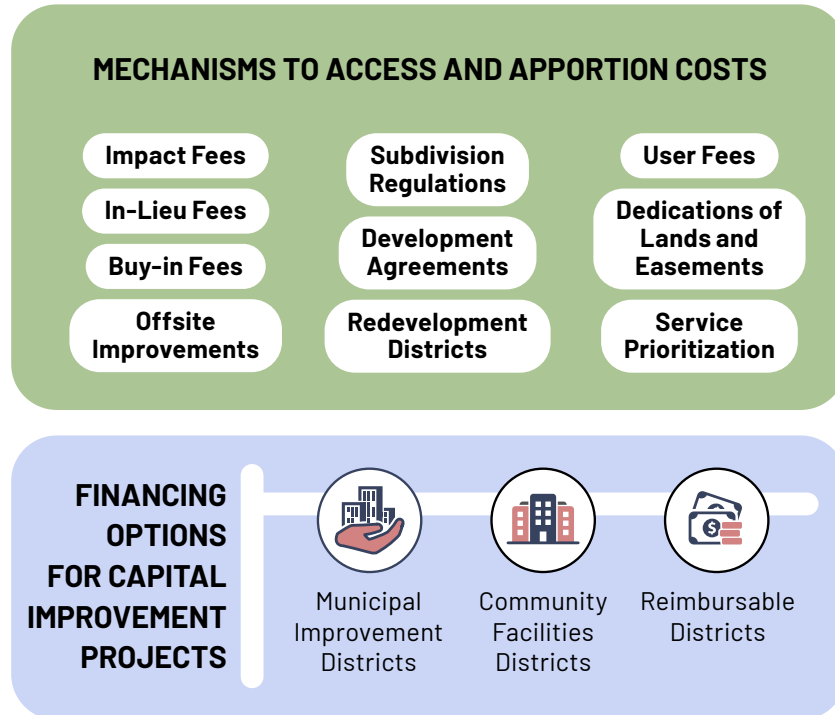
MECHANISMS TO ACCESS AND APPORTION COSTS

Impact Fees

In-Lieu Fees

Buy-in Fees

Offsite Improvements

Subdivision Regulations

Development Agreements

Redevelopment Districts

User Fees

Dedications of Lands and Easements

Service Prioritization

FINANCING OPTIONS FOR CAPITAL IMPROVEMENT PROJECTS

Municipal Improvement Districts

Community Facilities Districts

Reimbursable Districts